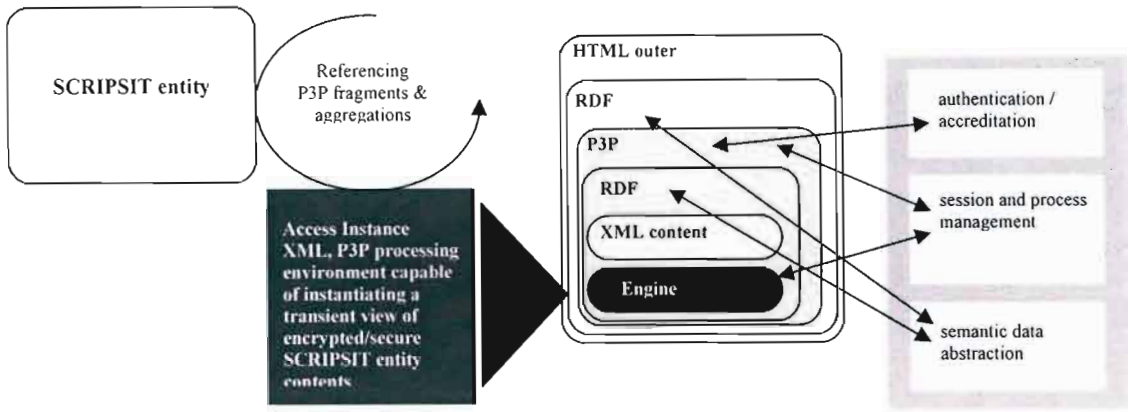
SCRIPSIT entity

Referencing P3P fragments & aggregations

Access Instance XML, P3P processing environment capable of instantiating a transient view of encrypted/secure SCRIPSIT entity contents

HTML outer

RDF

P3P

RDF

XML content

Engine

authentication / accreditation

session and process management

semantic data abstraction